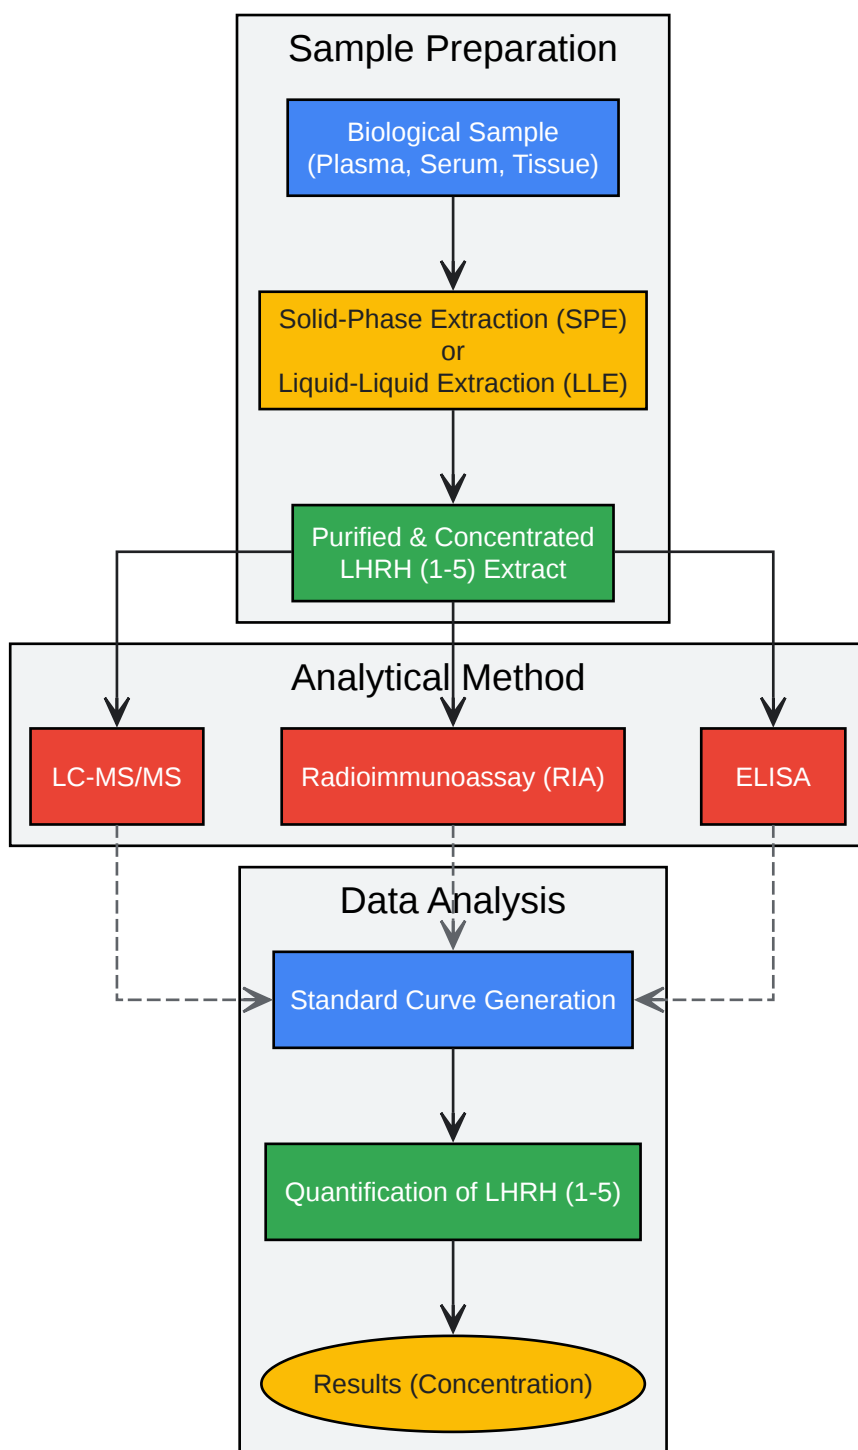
Sample Preparation

Biological Sample
(Plasma, Serum, Tissue)

Solid-Phase Extraction (SPE)
or
Liquid-Liquid Extraction (LLE)

Purified & Concentrated
LHRH (1-5) Extract

Analytical Method

LC-MS/MS

Radioimmunoassay (RIA)

ELISA

Data Analysis

Standard Curve Generation

Quantification of LHRH (1-5)

Results (Concentration)